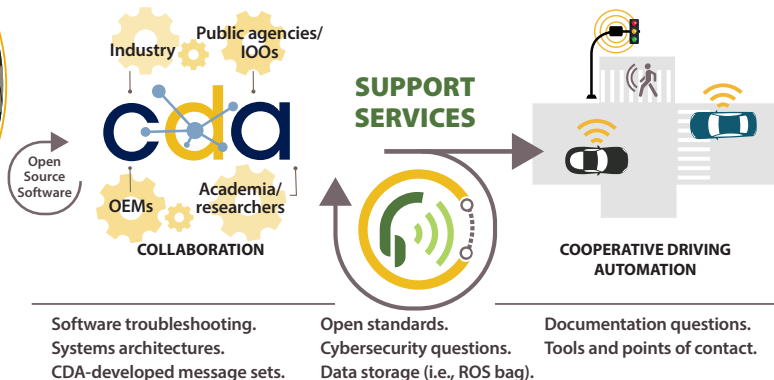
Industry

Public agencies/ IOOs

cda

Open Source Software

OEMs

Academia/ researchers

COLLABORATION

SUPPORT SERVICES

COOPERATIVE DRIVING AUTOMATION

Software troubleshooting.
Systems architectures.
CDA-developed message sets.

Open standards.
Cybersecurity questions.
Data storage (i.e., ROS bag).

Documentation questions.
Tools and points of contact.